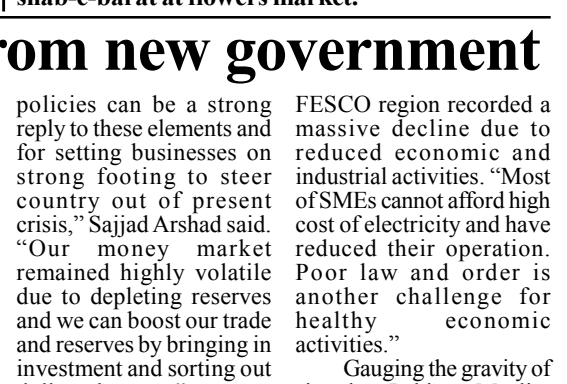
shab-e-barat at flowers market.

rom new government

policies can be a strong reply to these elements and for setting businesses on strong footing to steer country out of present crisis," Sajjad Arshad said. "Our money market remained highly volatile due to depleting reserves and we can boost our trade and reserves by bringing in investment and sorting out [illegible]

FESCO region recorded a massive decline due to reduced economic and industrial activities. "Most of SMEs cannot afford high cost of electricity and have reduced their operation. Poor law and order is another challenge for healthy economic activities."

Gauging the gravity of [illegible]